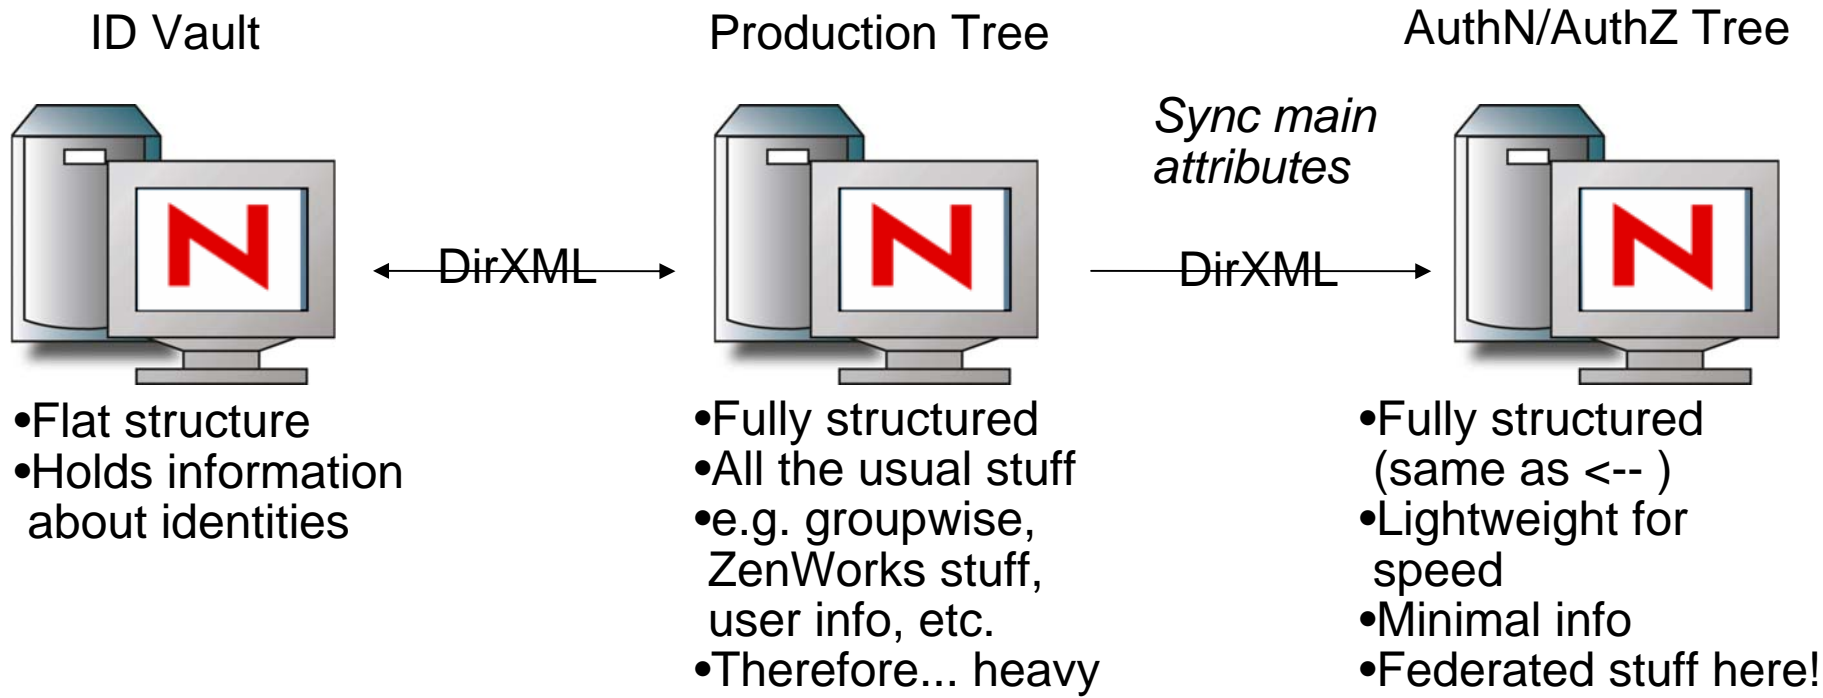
ID Vault

N

•Flat structure
•Holds information about identities

DirXML

Production Tree

N

•Fully structured
•All the usual stuff
•e.g. groupwise, ZenWorks stuff, user info, etc.
•Therefore... heavy

Sync main attributes

DirXML

AuthN/AuthZ Tree

N

•Fully structured (same as <-- )
•Lightweight for speed
•Minimal info
•Federated stuff here!